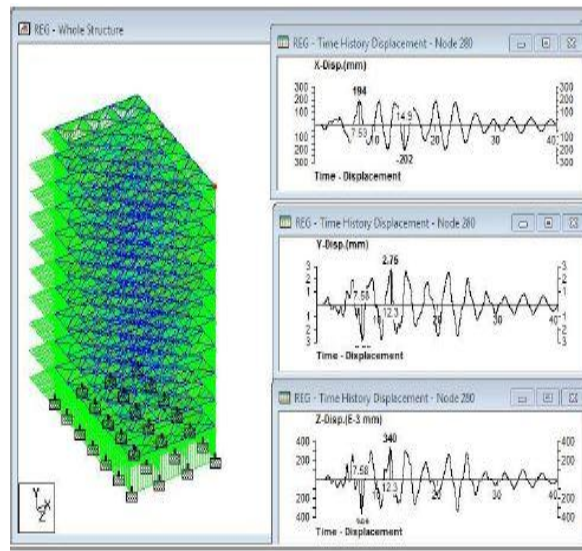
REG - Whole Structure

REG - Time History Displacement - Node 280

X-Disp.(mm)

300 200 100 100 200 300

194

7.53

14.9

10

20

30

40

-202

300 200 100 100 200 300

Time - Displacement

REG - Time History Displacement - Node 280

Y-Disp.(mm)

3 2 1 1 2 3

2.75

7.58

12.3

10

20

30

40

3 2 1 1 2 3

Time - Displacement

REG - Time History Displacement - Node 280

Z-Disp.(E-3 mm)

400 200 200 400

340

7.58

12.3

10

20

30

40

400 200 200 400

Time - Displacement

Y
Z
X